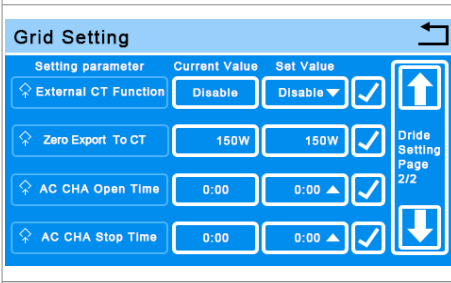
Grid Setting

| Setting parameter | Current Value | Set Value |
|---|---|---|
| External CT Function | Disable | Disable |
| Zero Export To CT | 150W | 150W |
| AC CHA Open Time | 0:00 | 0:00 |
| AC CHA Stop Time | 0:00 | 0:00 |

Dride Setting Page 2/2